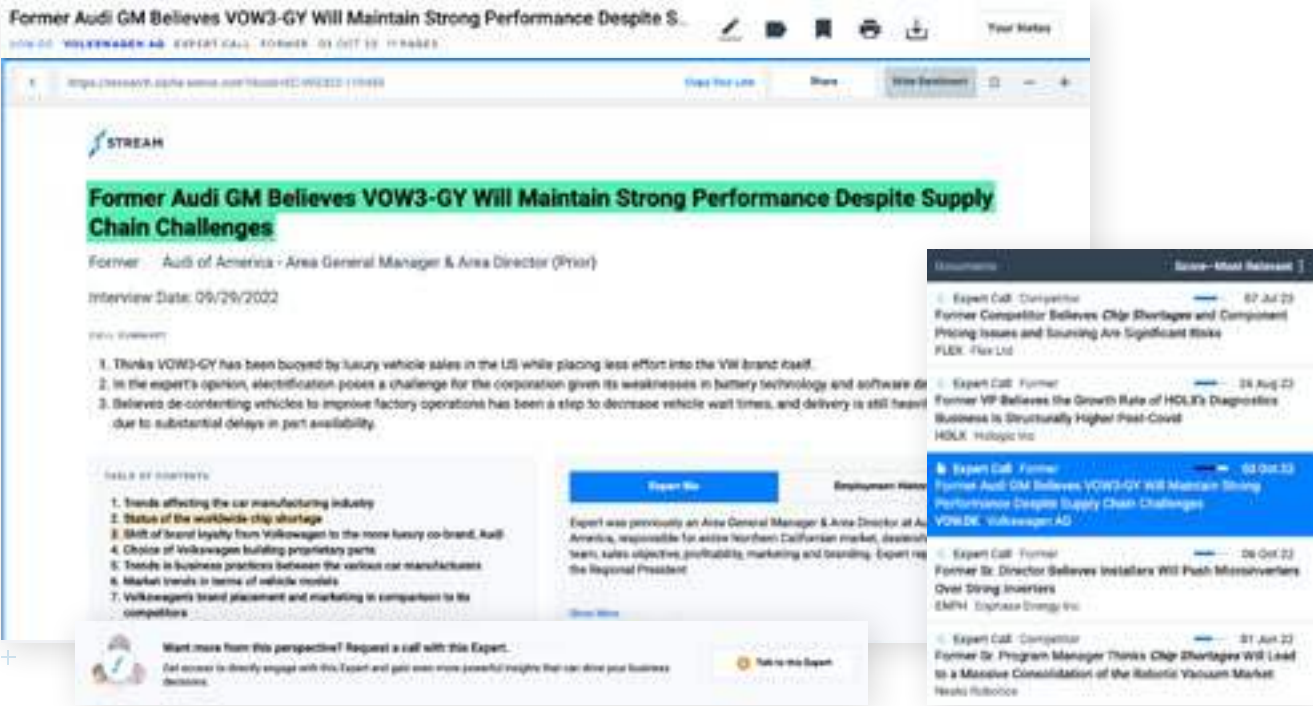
Former Audi GM Believes VOW3-GY Will Maintain Strong Performance Despite S...

VOW.DE VOLKSWAGEN AG EXPERT CALL FORMER 03 OCT 22 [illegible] PAGES

Your Notes

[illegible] Copy This Link Share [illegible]

STREAM

Former Audi GM Believes VOW3-GY Will Maintain Strong Performance Despite Supply Chain Challenges

Former Audi of America - Area General Manager & Area Director (Prior)

Interview Date: 09/29/2022

CALL SUMMARY

1. Thinks VOW3-GY has been buoyed by luxury vehicle sales in the US while placing less effort into the VW brand itself.
2. In the expert's opinion, electrification poses a challenge for the corporation given its weaknesses in battery technology and software de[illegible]
3. Believes de-contenting vehicles to improve factory operations has been a step to decrease vehicle wait times, and delivery is still heavi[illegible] due to substantial delays in part availability.

TABLE OF CONTENTS

1. Trends affecting the car manufacturing industry
2. Status of the worldwide chip shortage
3. Shift of brand loyalty from Volkswagen to the more luxury co-brand, Audi
4. Choice of Volkswagen building proprietary parts
5. Trends in business practices between the various car manufacturers
6. Market trends in terms of vehicle models
7. Volkswagen's brand placement and marketing in comparison to its competitors

Expert Bio Employment Histo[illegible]

Expert was previously an Area General Manager & Area Director at Au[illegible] America, responsible for entire Northern Californian market, dealersh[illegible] team, sales objective, profitability, marketing and branding. Expert rep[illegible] the Regional President

Show More

Want more from this perspective? Request a call with this Expert.

Get access to directly engage with this Expert and gain even more powerful insights that can drive your business decisions.

Talk to this Expert

Documents Score—Most Relevant

Expert Call Competitor 07 Jul 22
Former Competitor Believes Chip Shortages and Component Pricing Issues and Sourcing Are Significant Risks
FLEX Flex Ltd

Expert Call Former 24 Aug 22
Former VP Believes the Growth Rate of HOLX's Diagnostics Business Is Structurally Higher Post-Covid
HOLX Hologic Inc

Expert Call Former 03 Oct 22
Former Audi GM Believes VOW3-GY Will Maintain Strong Performance Despite Supply Chain Challenges
VOW.DE Volkswagen AG

Expert Call Former 06 Oct 22
Former Sr. Director Believes Installers Will Push Microinverters Over String Inverters
ENPH Enphase Energy Inc

Expert Call Competitor 01 Jun 22
Former Sr. Program Manager Thinks Chip Shortages Will Lead to a Massive Consolidation of the Robotic Vacuum Market
Neato Robotics